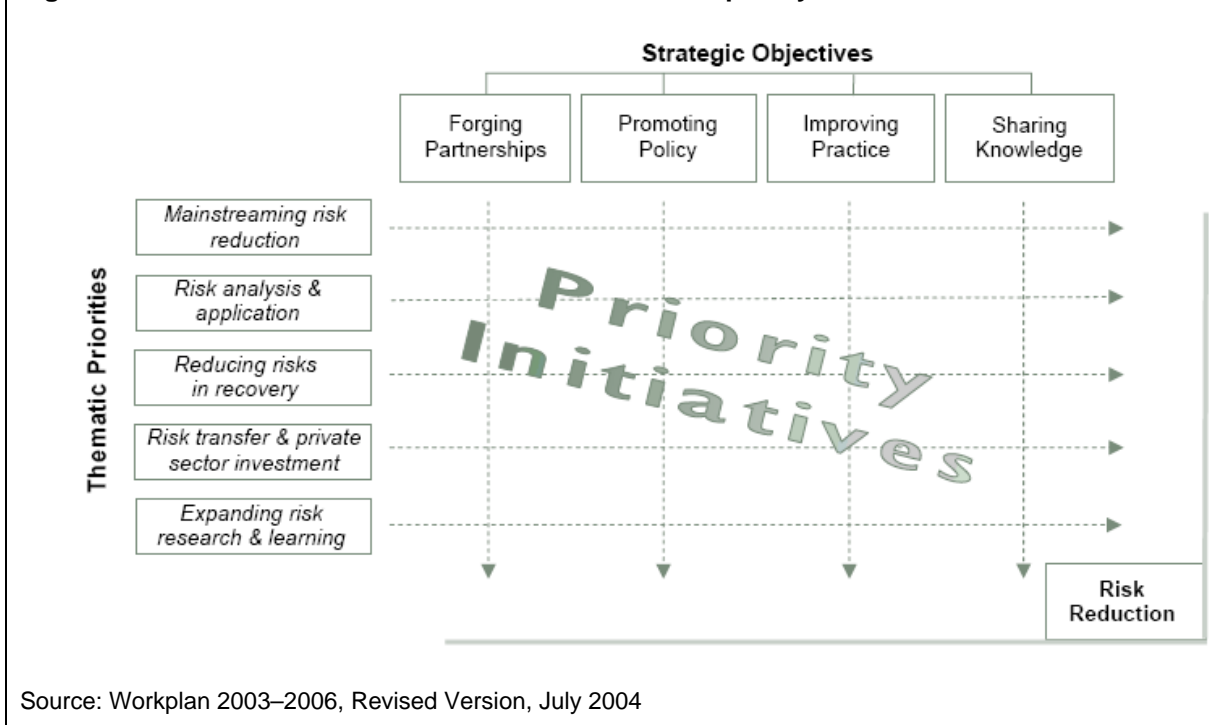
Strategic Objectives

Forging Partnerships

Promoting Policy

Improving Practice

Sharing Knowledge

Thematic Priorities

Mainstreaming risk reduction

Risk analysis & application

Reducing risks in recovery

Risk transfer & private sector investment

Expanding risk research & learning

Priority Initiatives

Risk Reduction

Source: Workplan 2003–2006, Revised Version, July 2004